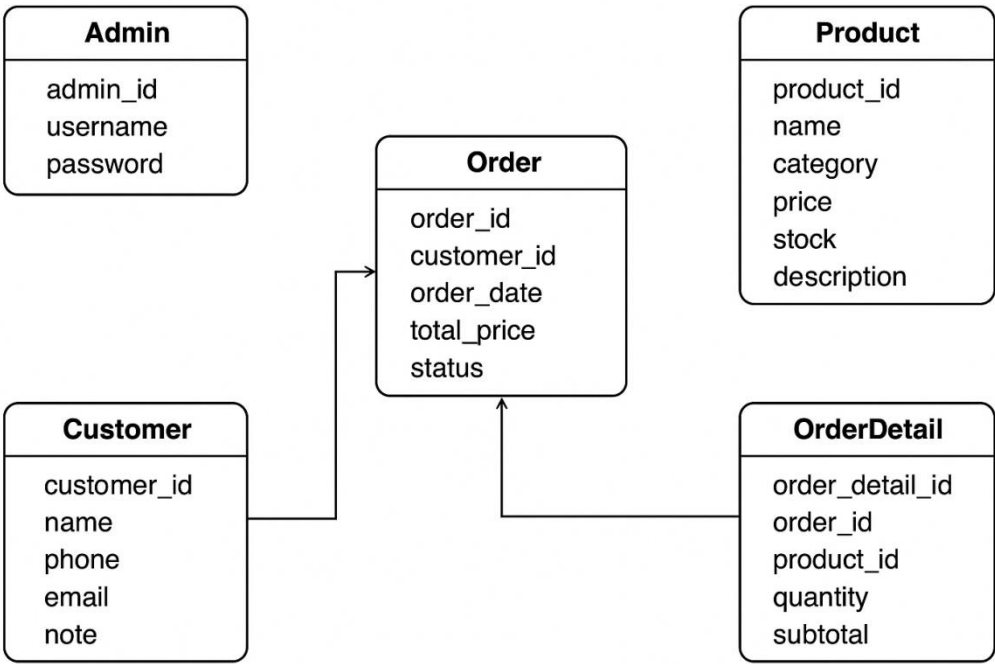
Admin
admin_id
username
password

Product
product_id
name
category
price
stock
description

Order
order_id
customer_id
order_date
total_price
status

Customer
customer_id
name
phone
email
note

OrderDetail
order_detail_id
order_id
product_id
quantity
subtotal